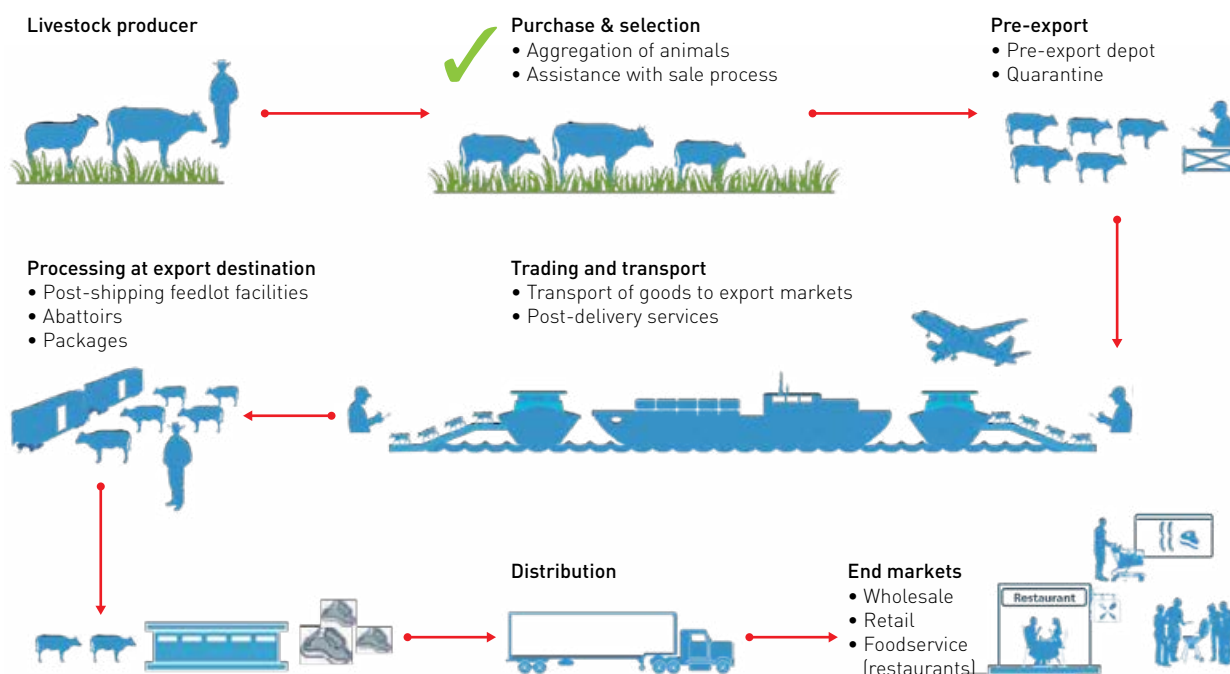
Livestock producer

Purchase & selection
• Aggregation of animals
• Assistance with sale process

Pre-export
• Pre-export depot
• Quarantine

Processing at export destination
• Post-shipping feedlot facilities
• Abattoirs
• Packages

Trading and transport
• Transport of goods to export markets
• Post-delivery services

Distribution

End markets
• Wholesale
• Retail
• Foodservice (restaurants)

Restaurant